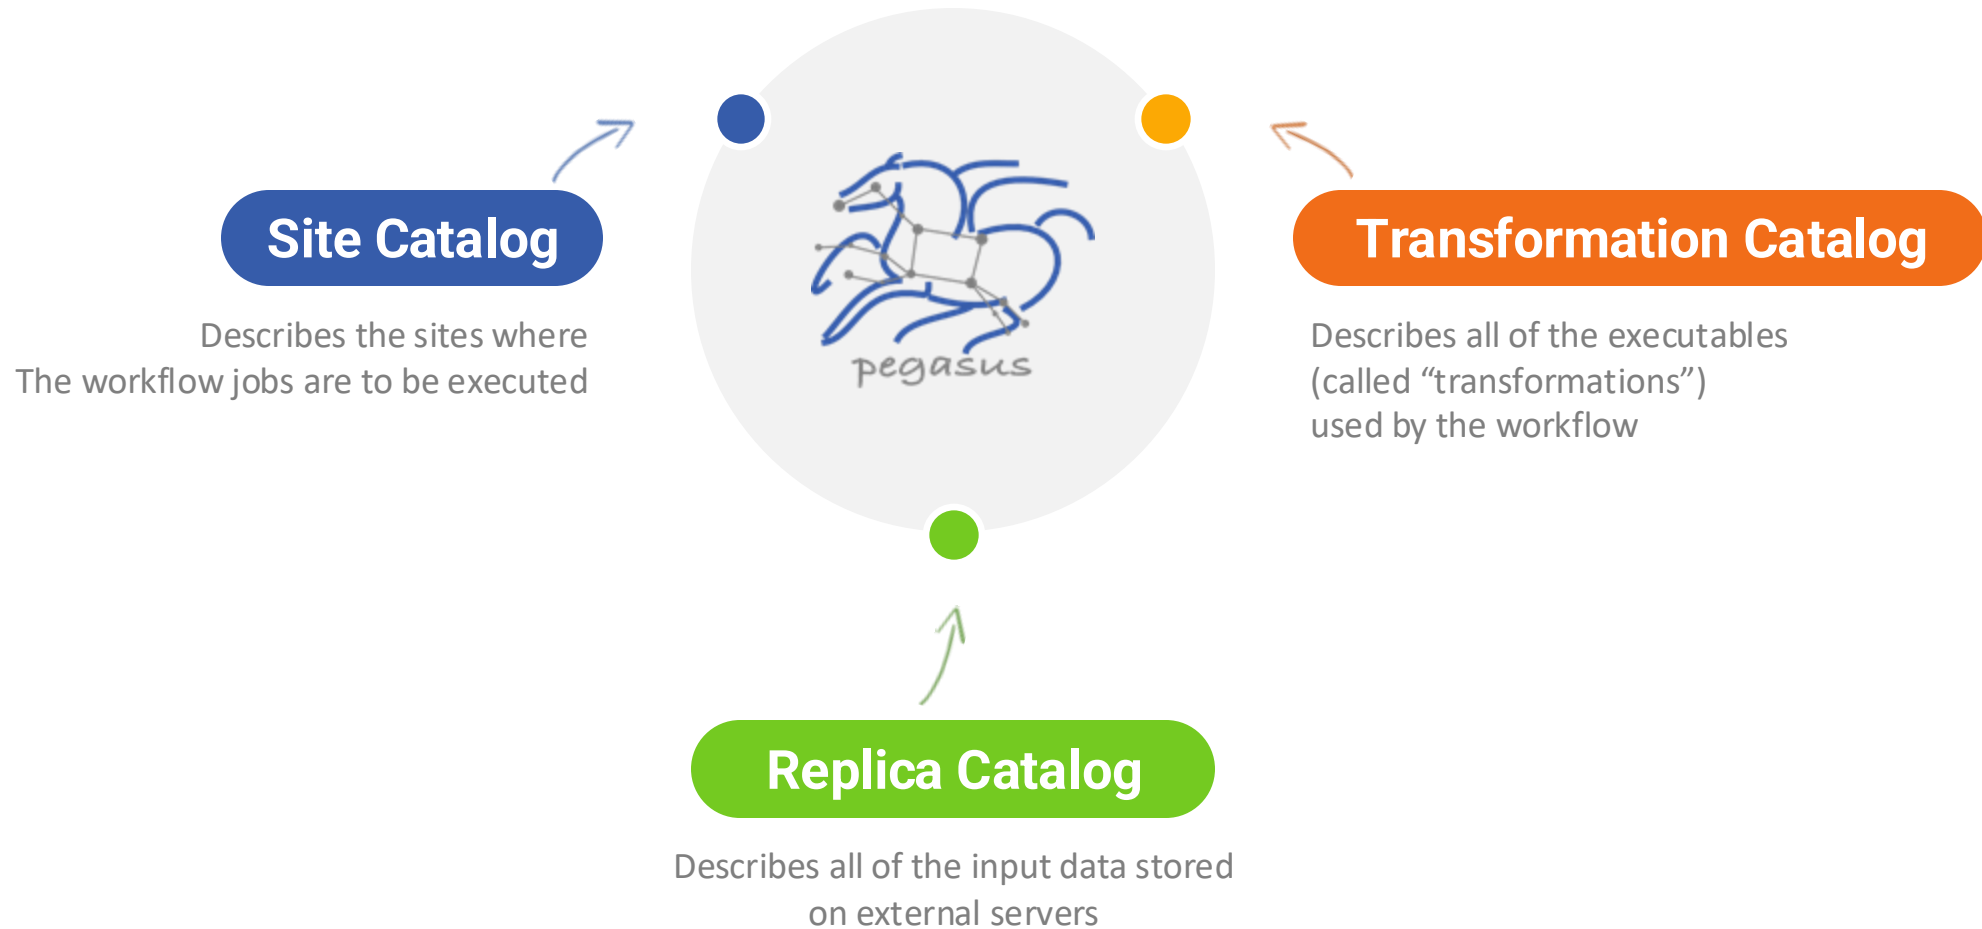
Site Catalog

Describes the sites where
The workflow jobs are to be executed

pegasus

Transformation Catalog

Describes all of the executables
(called “transformations”)
used by the workflow

Replica Catalog

Describes all of the input data stored
on external servers